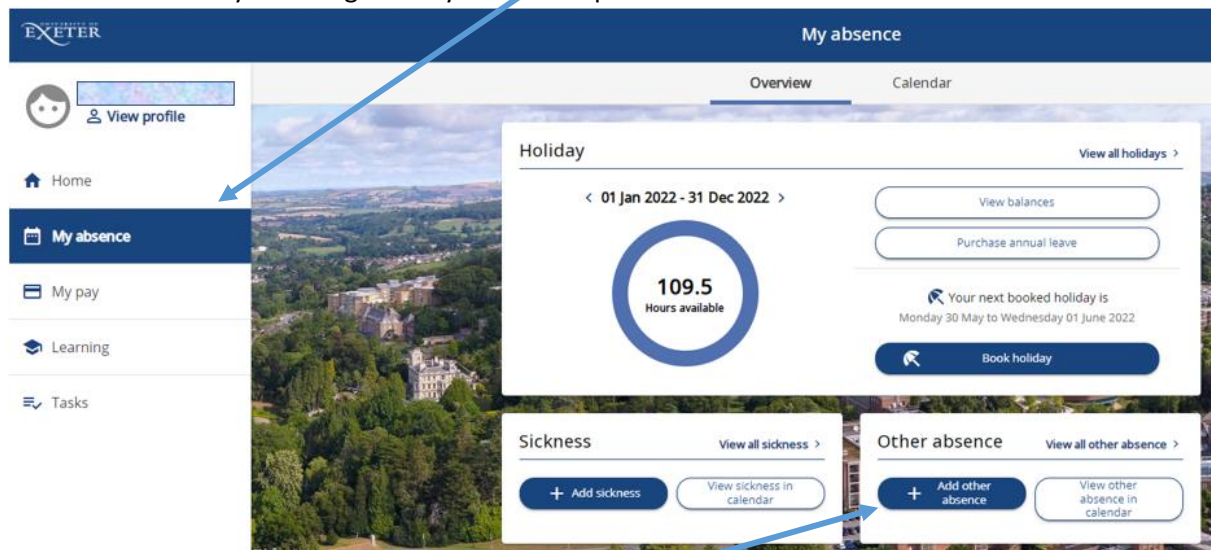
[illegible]

UNIVERSITY OF EXETER

My absence

View profile

Home

My absence

My pay

Learning

Tasks

Overview

Calendar

Holiday

View all holidays >

< 01 Jan 2022 - 31 Dec 2022 >

109.5
Hours available

View balances

Purchase annual leave

Your next booked holiday is
Monday 30 May to Wednesday 01 June 2022

Book holiday

Sickness

View all sickness >

+ Add sickness

View sickness in calendar

Other absence

View all other absence >

+ Add other absence

View other absence in calendar